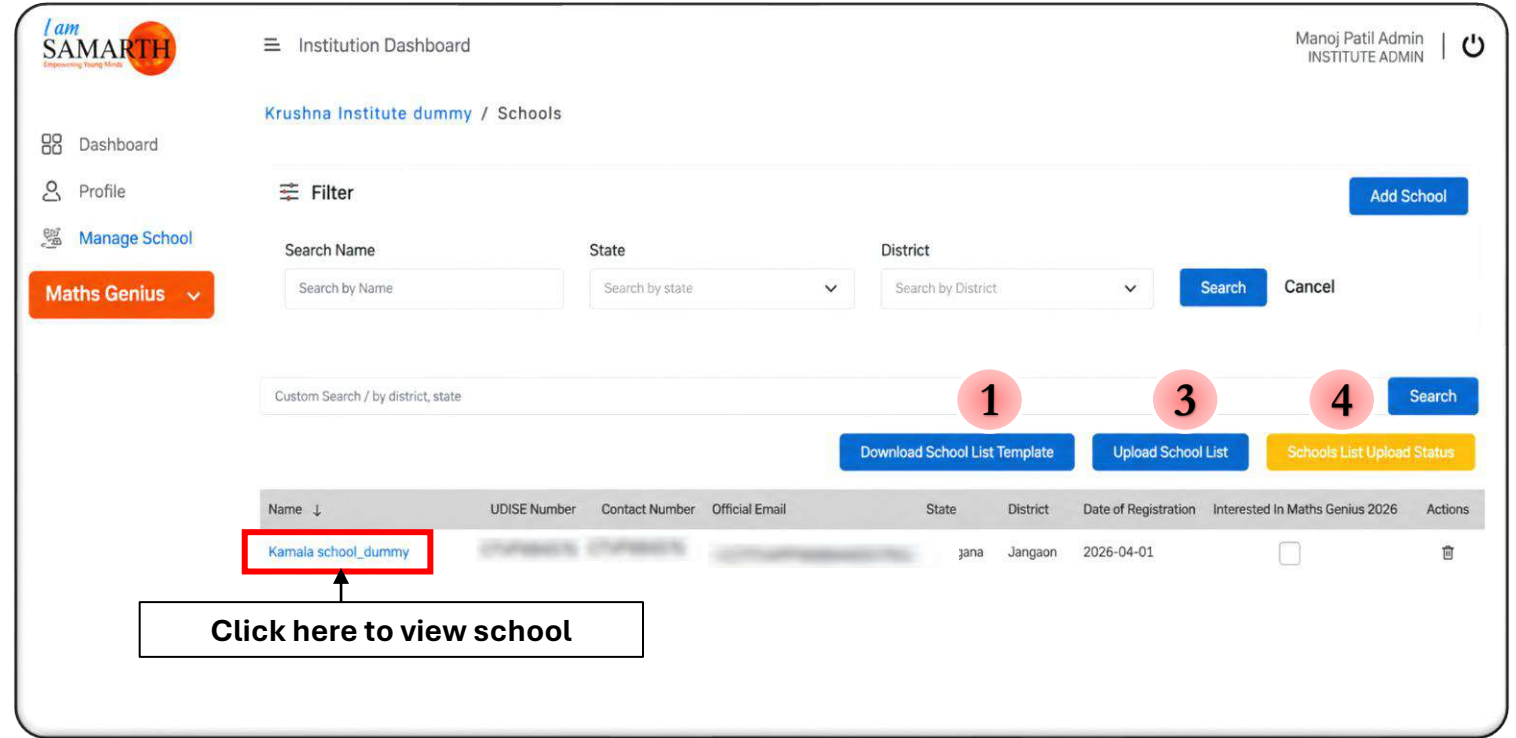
I am SAMARTH
Empowering Young Minds

Institution Dashboard

Manoj Patil Admin
INSTITUTE ADMIN

Dashboard
Profile
Manage School
Maths Genius

Krushna Institute dummy / Schools

Filter

Add School

Search Name
Search by Name

State
Search by state

District
Search by District

Search
Cancel

Custom Search / by district, state

Search

1
3
4

Download School List Template
Upload School List
Schools List Upload Status

| Name ↓ | UDISE Number | Contact Number | Official Email | State | District | Date of Registration | Interested In Maths Genius 2026 | Actions |
|---|---|---|---|---|---|---|---|---|
| Kamala school_dummy | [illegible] | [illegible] | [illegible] | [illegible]gana | Jangaon | 2026-04-01 | | |

Click here to view school